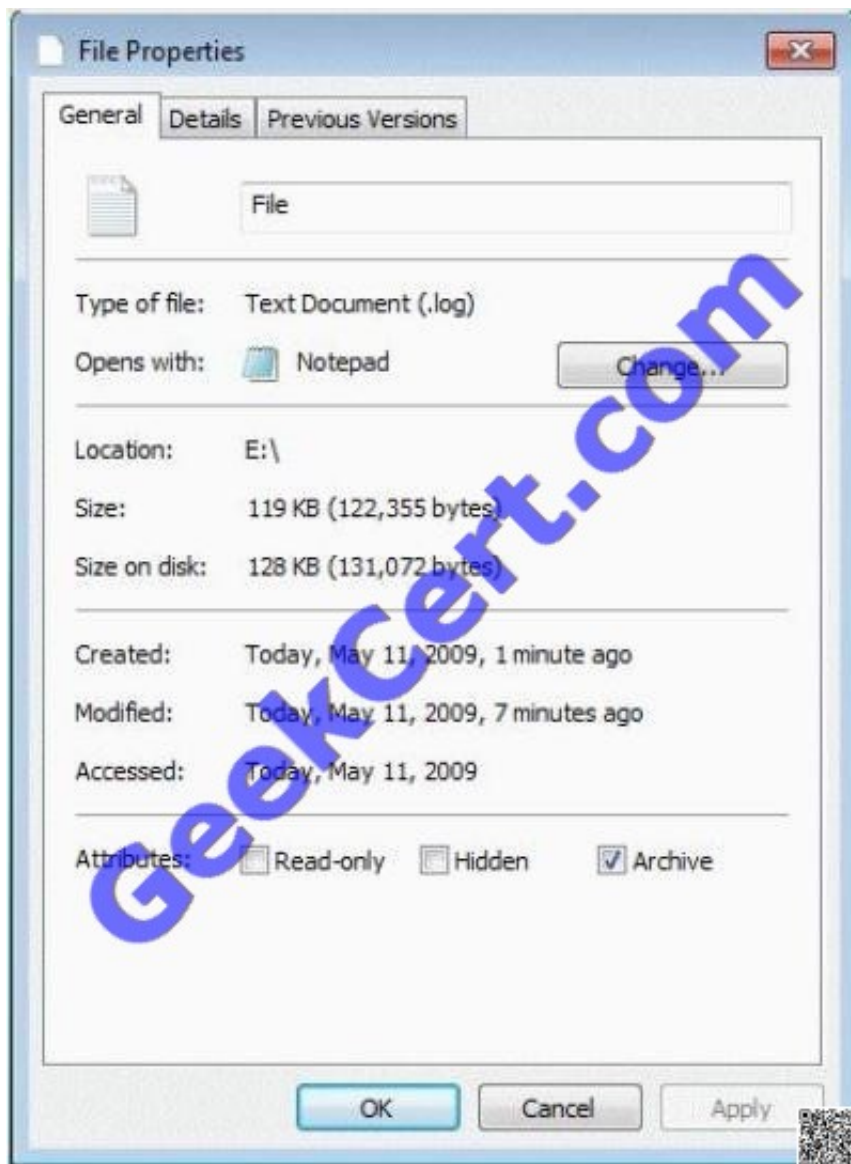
File Properties

General | Details | Previous Versions

File

Type of file: Text Document (.log)

Opens with: Notepad Change...

Location: E:\

Size: 119 KB (122,355 bytes)

Size on disk: 128 KB (131,072 bytes)

Created: Today, May 11, 2009, 1 minute ago

Modified: Today, May 11, 2009, 7 minutes ago

Accessed: Today, May 11, 2009

Attributes: Read-only Hidden Archive

OK Cancel Apply

GeekCert.com